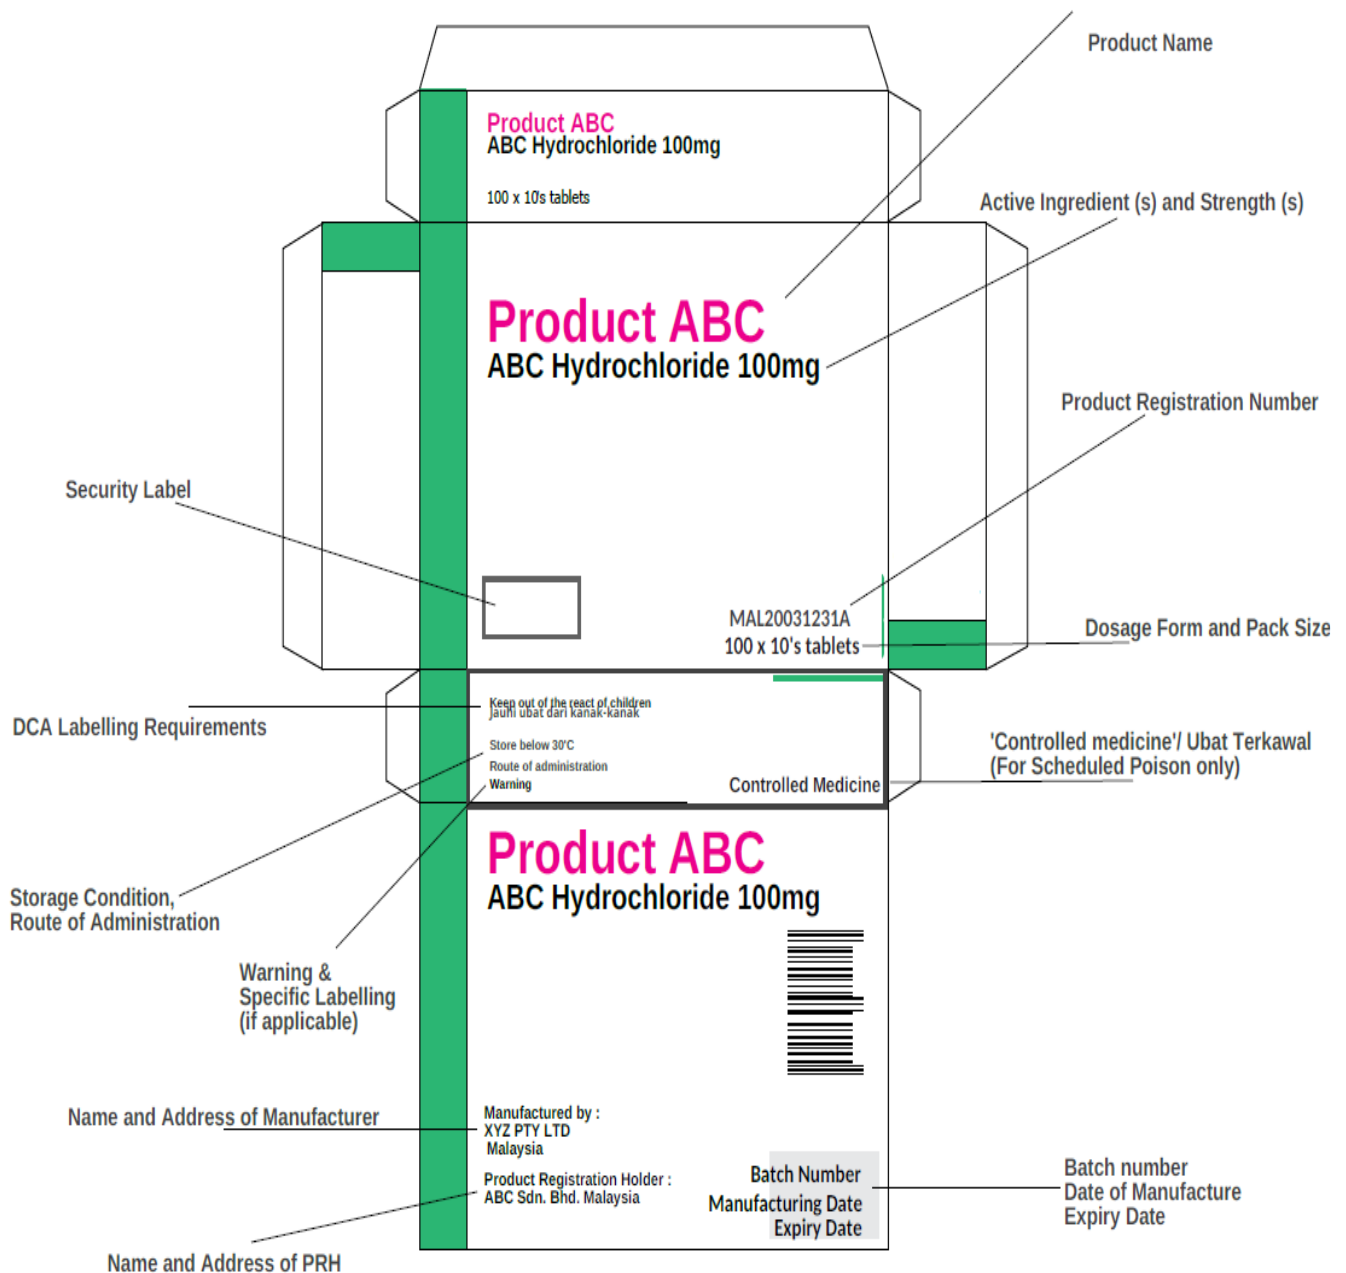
Product ABC
ABC Hydrochloride 100mg

100 x 10's tablets

Product Name

Active Ingredient (s) and Strength (s)

Product ABC
ABC Hydrochloride 100mg

Product Registration Number

Security Label

MAL20031231A
100 x 10's tablets

Dosage Form and Pack Size

DCA Labelling Requirements

Keep out of the react of children
Jauhi ubat dari kanak-kanak

Store below 30'C
Route of administration
Warning

Controlled Medicine

'Controlled medicine'/ Ubat Terkawal
(For Scheduled Poison only)

Storage Condition,
Route of Administration

Product ABC
ABC Hydrochloride 100mg

Warning &
Specific Labelling
(if applicable)

Name and Address of Manufacturer

Manufactured by :
XYZ PTY LTD
Malaysia

Product Registration Holder :
ABC Sdn. Bhd. Malaysia

Batch Number
Manufacturing Date
Expiry Date

Batch number
Date of Manufacture
Expiry Date

Name and Address of PRH